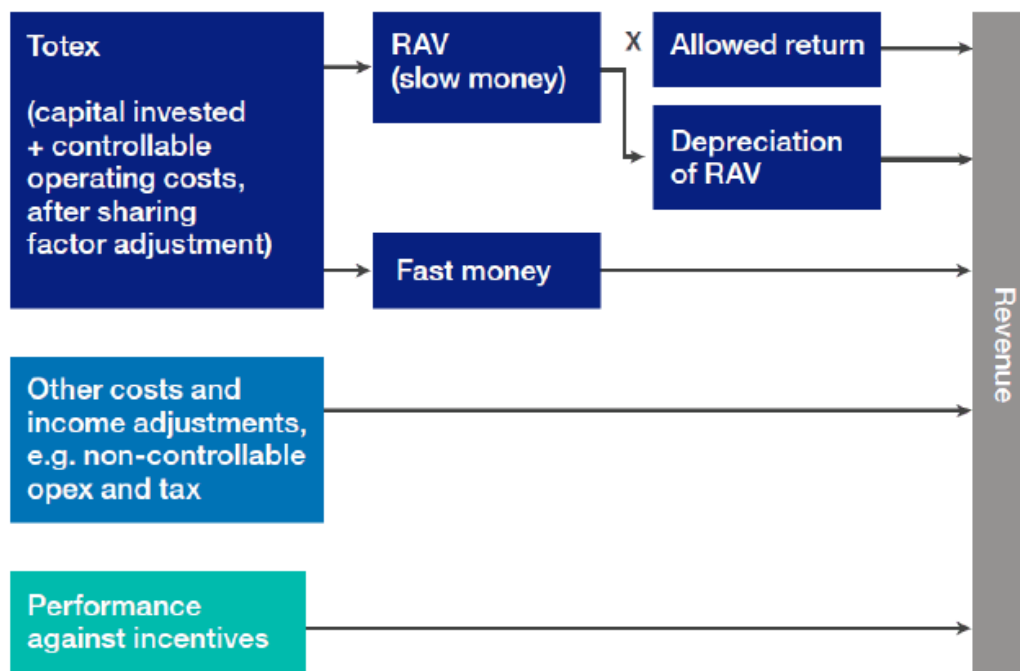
Totex

(capital invested + controllable operating costs, after sharing factor adjustment)

RAV (slow money)

X

Allowed return

Depreciation of RAV

Fast money

Other costs and income adjustments, e.g. non-controllable opex and tax

Performance against incentives

Revenue